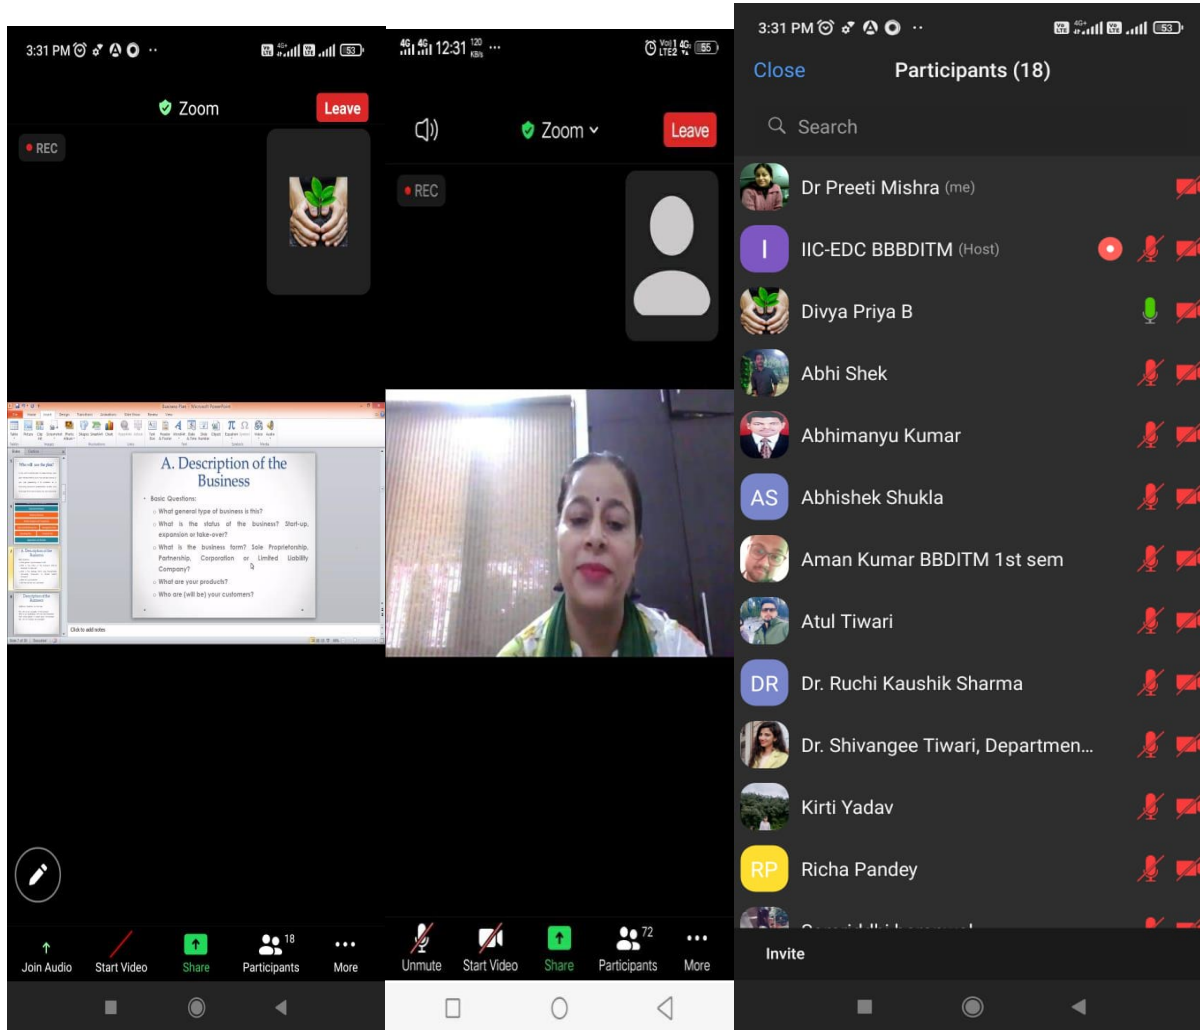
3:31 PM

Zoom

Leave

REC

A. Description of the Business

Basic Questions:

What general type of business is this?

What is the status of the business? Start-up, expansion or take-over?

What is the business form? Sole Proprietorship, Partnership, Corporation or Limited Liability Company?

What are your products?

Who are (will be) your customers?

Click to add notes

Join Audio

Start Video

Share

18 Participants

More

12:31

Zoom

Leave

REC

Unmute

Start Video

Share

72 Participants

More

3:31 PM

Close

Participants (18)

Search

Dr Preeti Mishra (me)

IIC-EDC BBBDITM (Host)

Divya Priya B

Abhi Shek

Abhimanyu Kumar

AS Abhishek Shukla

Aman Kumar BBDITM 1st sem

Atul Tiwari

DR Dr. Ruchi Kaushik Sharma

Dr. Shivangee Tiwari, Departmen...

Kirti Yadav

RP Richa Pandey

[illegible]

Invite